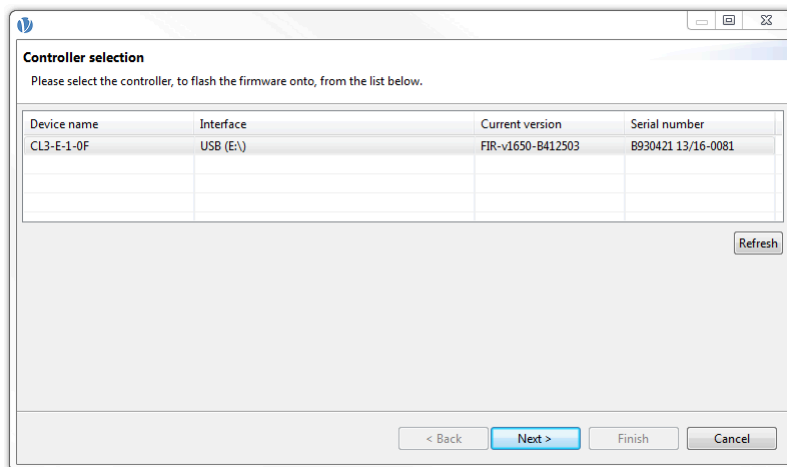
Controller selection

Please select the controller, to flash the firmware onto, from the list below.

| Device name | Interface | Current version | Serial number |
|---|---|---|---|
| CL3-E-1-0F | USB (E:\) | FIR-v1650-B412503 | B930421 13/16-0081 |

Refresh

< Back

Next >

Finish

Cancel